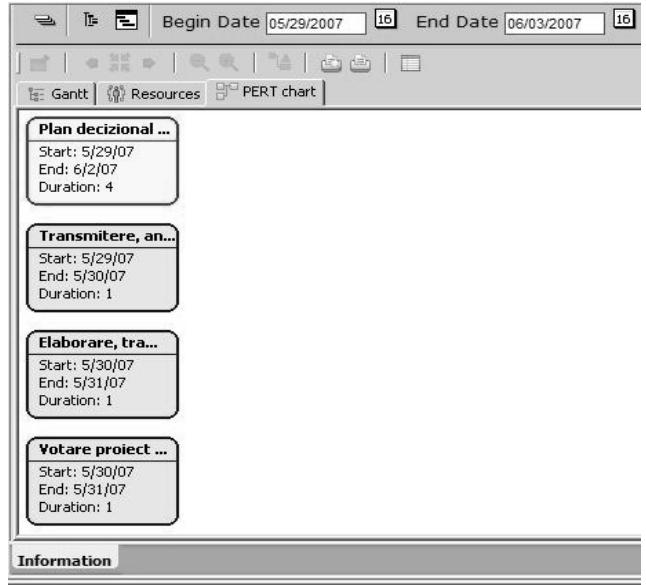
Begin Date 05/29/2007 16 End Date 06/03/2007 16

Gantt | Resources | PERT chart

Plan decizional ...
Start: 5/29/07
End: 6/2/07
Duration: 4

Transmitere, an...
Start: 5/29/07
End: 5/30/07
Duration: 1

Elaborare, tra...
Start: 5/30/07
End: 5/31/07
Duration: 1

Votare proiect ...
Start: 5/30/07
End: 5/31/07
Duration: 1

Information